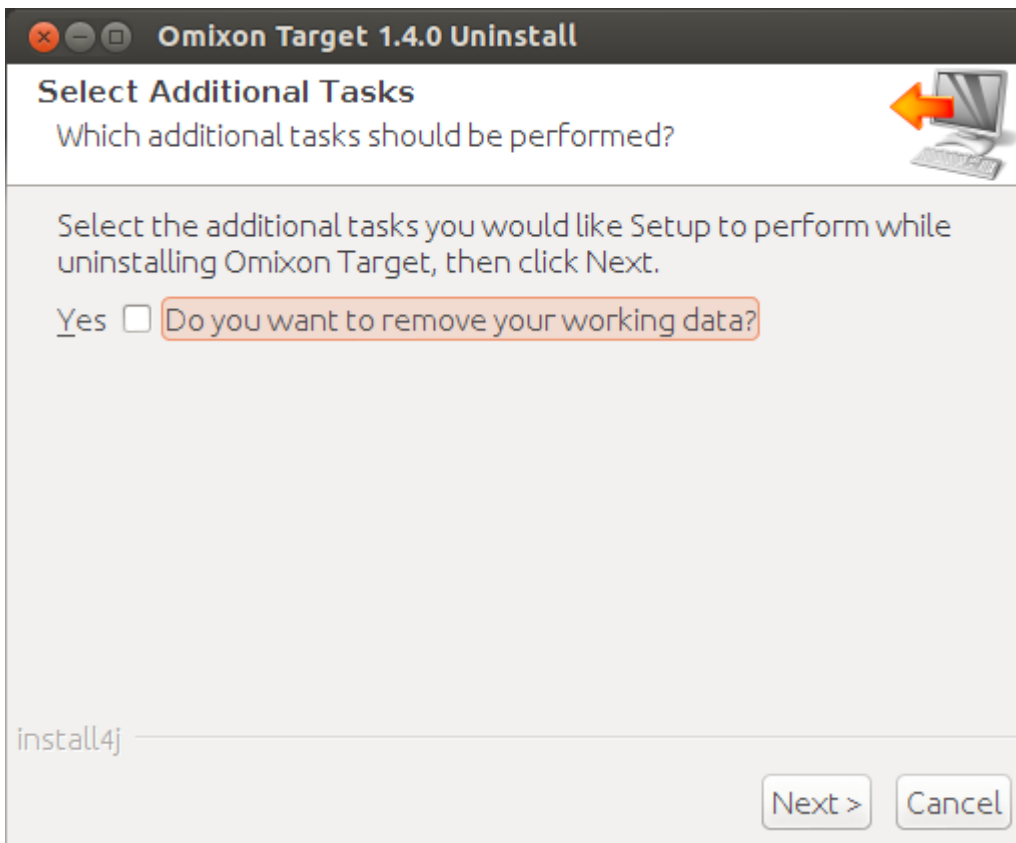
Omixon Target 1.4.0 Uninstall

Select Additional Tasks
Which additional tasks should be performed?

Select the additional tasks you would like Setup to perform while uninstalling Omixon Target, then click Next.

Yes Do you want to remove your working data?

install4j

Next >
Cancel